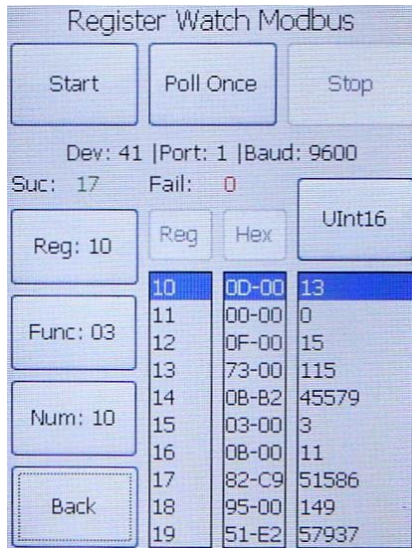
Register Watch Modbus

Start

Poll Once

Stop

Dev: 41 |Port: 1 |Baud: 9600

Suc: 17

Fail: 0

UInt16

Reg: 10

Reg

Hex

Func: 03

Num: 10

Back

| | | |
|---|---|---|
| 10 | 0D-00 | 13 |
| 11 | 00-00 | 0 |
| 12 | 0F-00 | 15 |
| 13 | 73-00 | 115 |
| 14 | 0B-B2 | 45579 |
| 15 | 03-00 | 3 |
| 16 | 0B-00 | 11 |
| 17 | 82-C9 | 51586 |
| 18 | 95-00 | 149 |
| 19 | 51-E2 | 57937 |